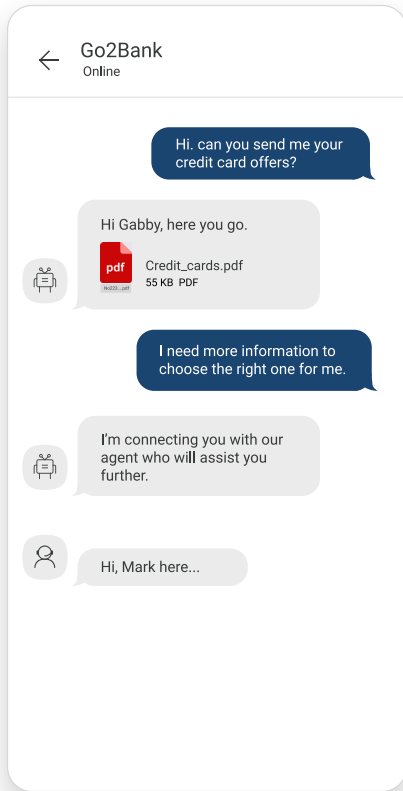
Go2Bank
Online

Hi. can you send me your credit card offers?

Hi Gabby, here you go.

pdf
Credit_cards.pdf
55 KB PDF

I need more information to choose the right one for me.

I'm connecting you with our agent who will assist you further.

Hi, Mark here...